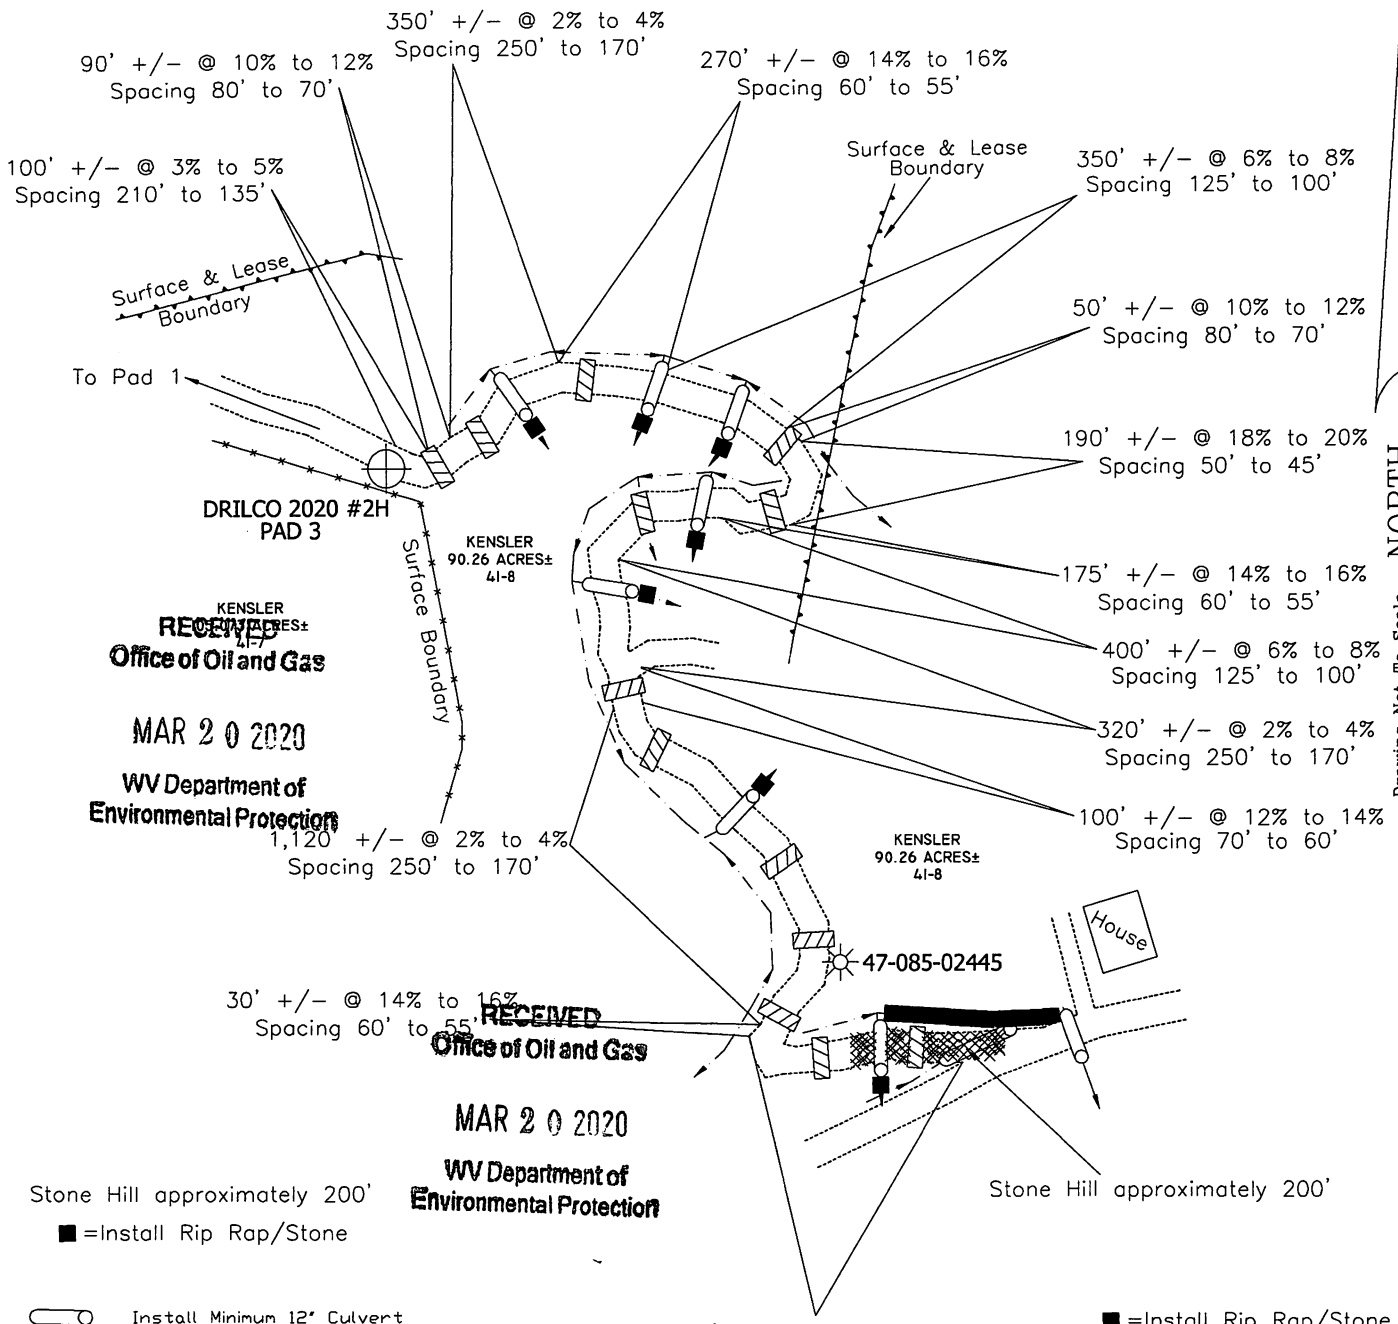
350' +/- @ 2% to 4%
Spacing 250' to 170'

90' +/- @ 10% to 12%
Spacing 80' to 70'

270' +/- @ 14% to 16%
Spacing 60' to 55'

100' +/- @ 3% to 5%
Spacing 210' to 135'

Surface & Lease Boundary

350' +/- @ 6% to 8%
Spacing 125' to 100'

Surface & Lease Boundary

50' +/- @ 10% to 12%
Spacing 80' to 70'

To Pad 1

190' +/- @ 18% to 20%
Spacing 50' to 45'

DRILCO 2020 #2H
PAD 3

KENSLER
90.26 ACRES±
41-8

Surface Boundary

175' +/- @ 14% to 16%
Spacing 60' to 55'

KENSLER
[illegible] ACRES±
41-7

RECEIVED
Office of Oil and Gas

400' +/- @ 6% to 8%
Spacing 125' to 100'

MAR 2 0 2020

320' +/- @ 2% to 4%
Spacing 250' to 170'

WV Department of
Environmental Protection

1,120' +/- @ 2% to 4%
Spacing 250' to 170'

100' +/- @ 12% to 14%
Spacing 70' to 60'

KENSLER
90.26 ACRES±
41-8

House

47-085-02445

30' +/- @ 14% to 16%
Spacing 60' to 55'

RECEIVED
Office of Oil and Gas

MAR 2 0 2020

WV Department of
Environmental Protection

Stone Hill approximately 200'
■ =Install Rip Rap/Stone

Stone Hill approximately 200'

Install Minimum 12" Culvert

■ =Install Rip Rap/Stone

NORTH
Drawing Not To Scale